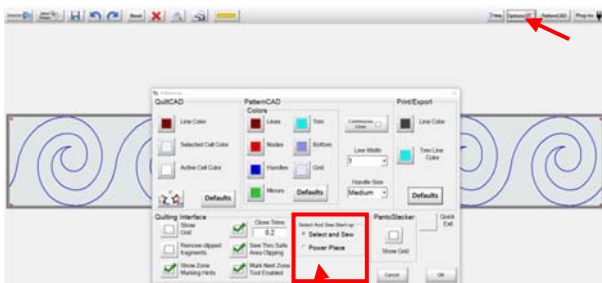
About

Help Options PatternCAD Plug-ins

Preferences

QuiltCAD

Line Color

Selected Cell Color

Active Cell Color

Defaults

PatternCAD
Colors

Lines

Trim

Nodes

Bottom

Handles

Grid

Mirrors

Defaults

Continuous Lines

Line Width
1

Handle Size
Medium

Print/Export

Line Color

Trim Line Color

Defaults

Quilting Interface

Show Grid

Close Times
0.2

Remove clipped fragments

Save Thru Safe Area Clipping

Show Zone Marking Hints

Mark Next Zone Tool Enabled

Select And Sew Start-up
Select and Sew
Power Place

PantoStacker

Show Grid

Quick Exit

Cancel

OK